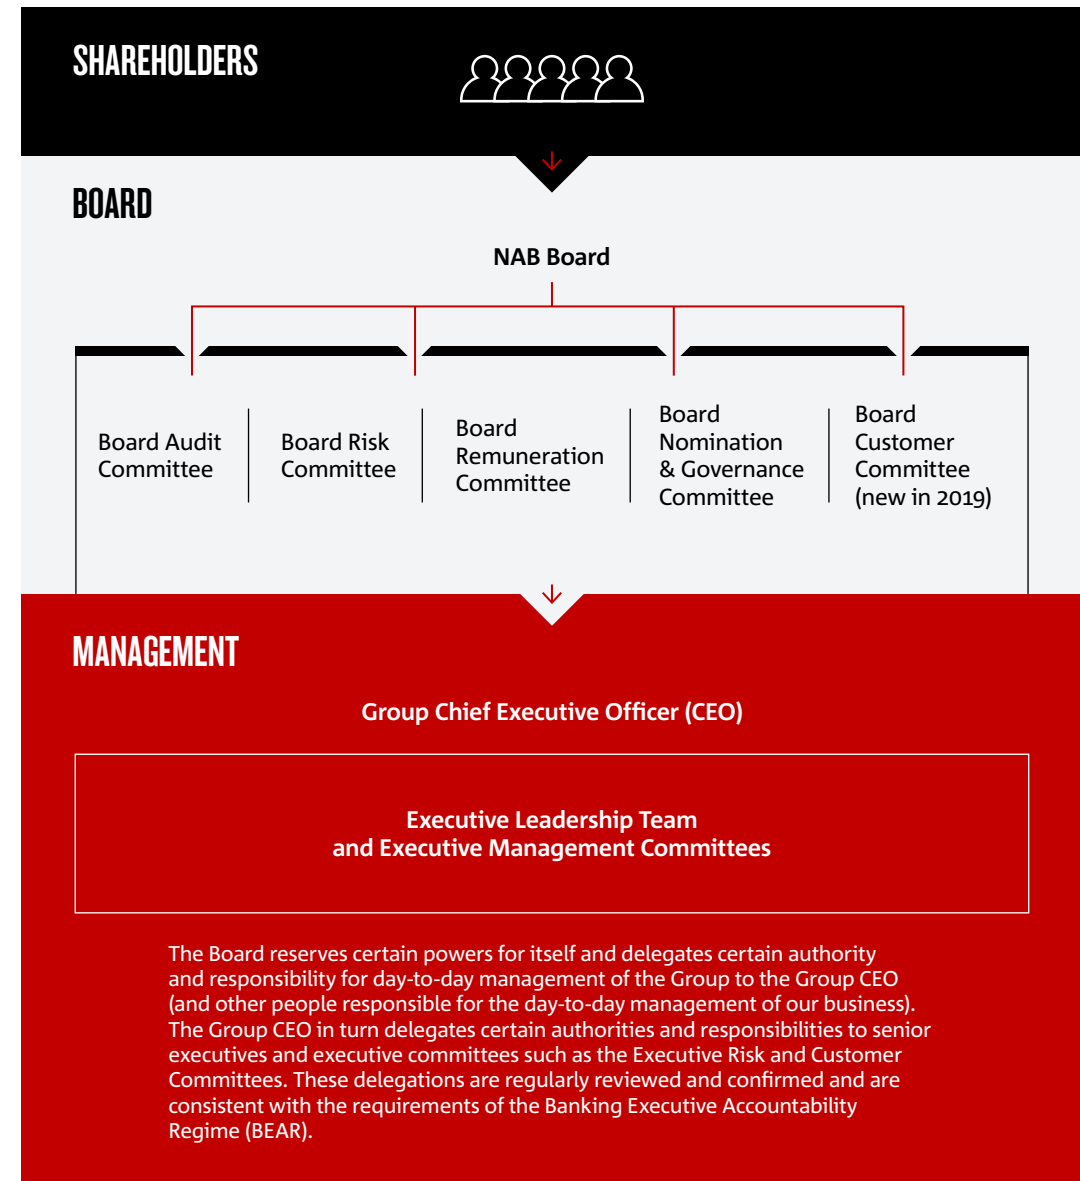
SHAREHOLDERS

BOARD

NAB Board

Board Audit Committee

Board Risk Committee

Board Remuneration Committee

Board Nomination & Governance Committee

Board Customer Committee (new in 2019)

MANAGEMENT

Group Chief Executive Officer (CEO)

Executive Leadership Team and Executive Management Committees

The Board reserves certain powers for itself and delegates certain authority and responsibility for day-to-day management of the Group to the Group CEO (and other people responsible for the day-to-day management of our business). The Group CEO in turn delegates certain authorities and responsibilities to senior executives and executive committees such as the Executive Risk and Customer Committees. These delegations are regularly reviewed and confirmed and are consistent with the requirements of the Banking Executive Accountability Regime (BEAR).